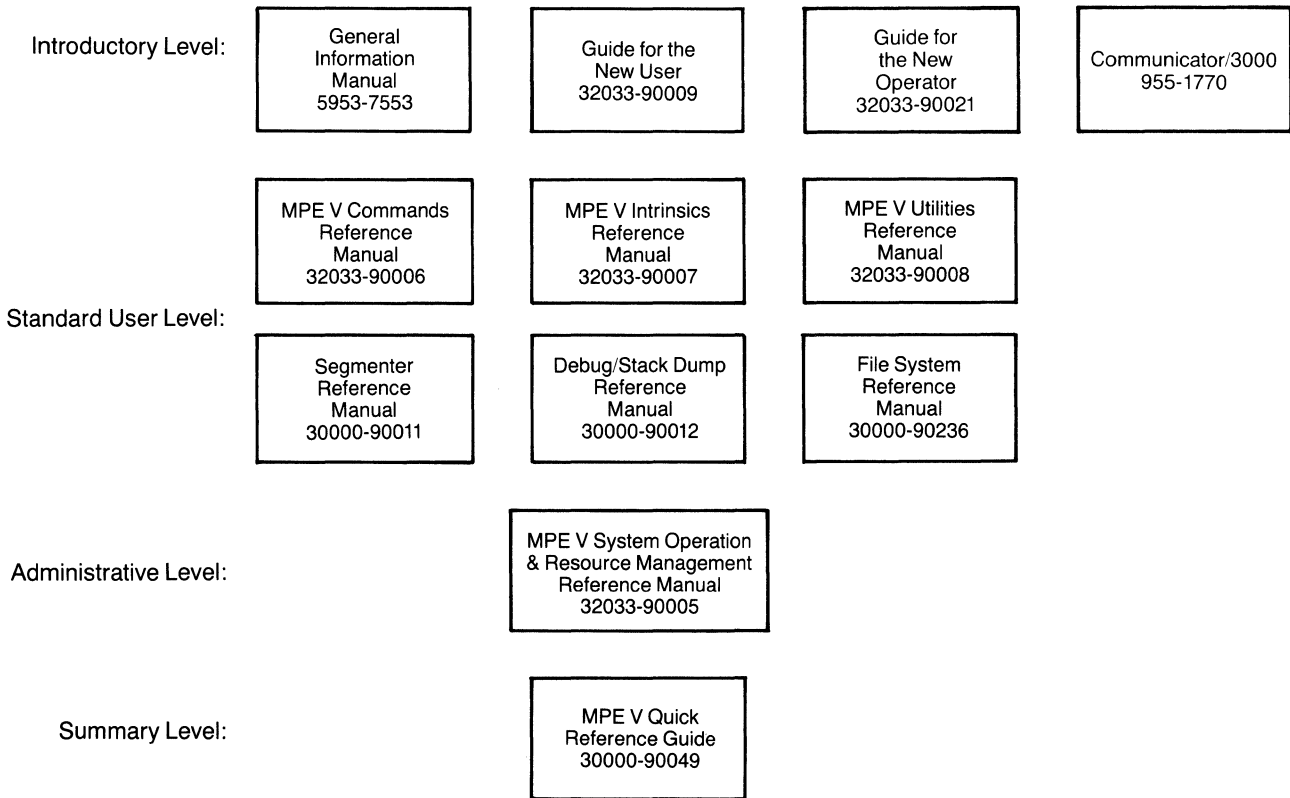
Introductory Level:

General Information Manual 5953-7553

Guide for the New User 32033-90009

Guide for the New Operator 32033-90021

Communicator/3000 955-1770

Standard User Level:

MPE V Commands Reference Manual 32033-90006

MPE V Intrinsics Reference Manual 32033-90007

MPE V Utilities Reference Manual 32033-90008

Segmenter Reference Manual 30000-90011

Debug/Stack Dump Reference Manual 30000-90012

File System Reference Manual 30000-90236

Administrative Level:

MPE V System Operation & Resource Management Reference Manual 32033-90005

Summary Level:

MPE V Quick Reference Guide 30000-90049